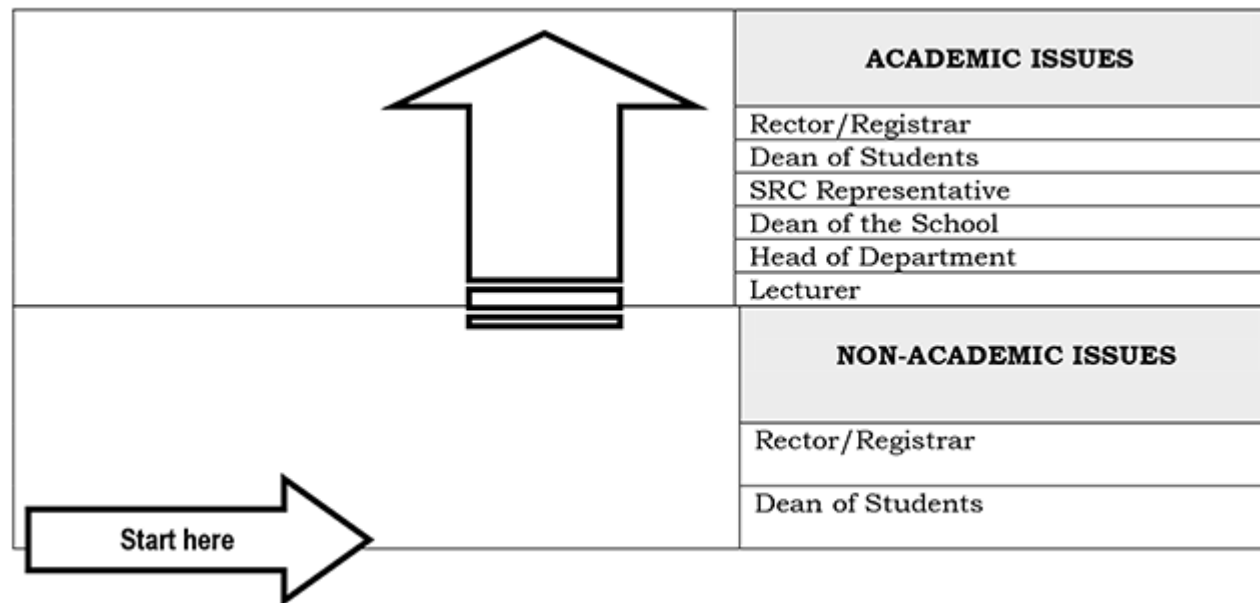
| ACADEMIC ISSUES |
|---|
| Rector/Registrar |
| Dean of Students |
| SRC Representative |
| Dean of the School |
| Head of Department |
| Lecturer |

| NON-ACADEMIC ISSUES |
|---|
| Rector/Registrar |
| Dean of Students |

Start here